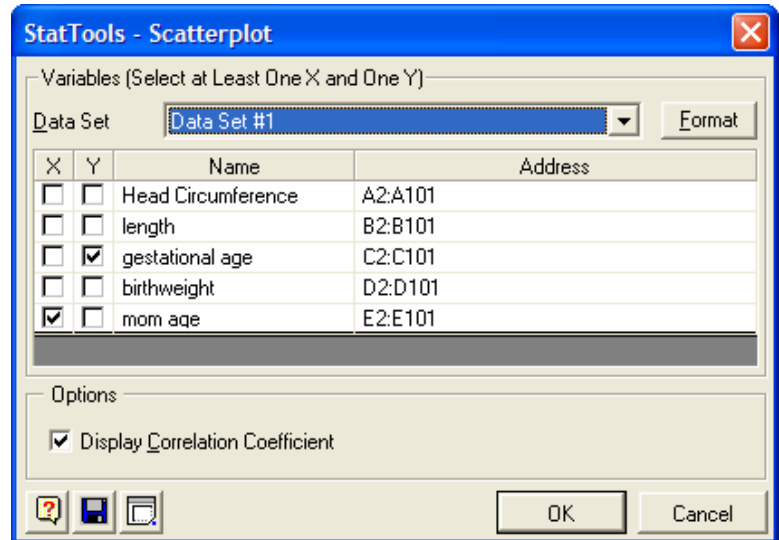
StatTools - Scatterplot

Variables (Select at Least One X and One Y)

Data Set
Data Set #1
Format

| X | Y | Name | Address |
|---|---|---|---|
| ☐ | ☐ | Head Circumference | A2:A101 |
| ☐ | ☐ | length | B2:B101 |
| ☐ | ☑ | gestational age | C2:C101 |
| ☐ | ☐ | birthweight | D2:D101 |
| ☑ | ☐ | mom age | E2:E101 |

Options

☑ Display Correlation Coefficient

OK
Cancel